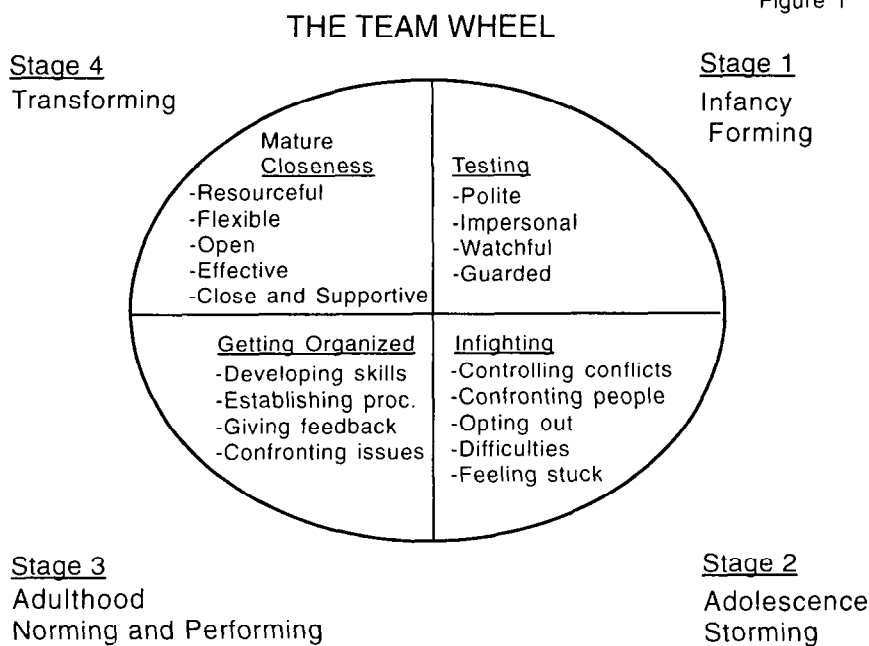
Figure 1

THE TEAM WHEEL

Stage 4
Transforming

Stage 1
Infancy
Forming

Mature
Closeness
-Resourceful
-Flexible
-Open
-Effective
-Close and Supportive

Testing
-Polite
-Impersonal
-Watchful
-Guarded

Getting Organized
-Developing skills
-Establishing proc.
-Giving feedback
-Confronting issues

Infighting
-Controlling conflicts
-Confronting people
-Opting out
-Difficulties
-Feeling stuck

Stage 3
Adulthood
Norming and Performing

Stage 2
Adolescence
Storming